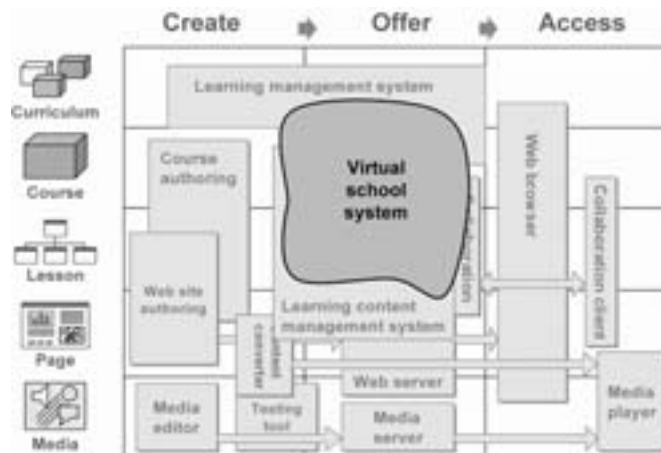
Create

Offer

Access

Curriculum

Course

Lesson

Page

Media

Learning management system

Course authoring

Virtual school system

Web browser

Collaboration client

Web site authoring

Learning content management system

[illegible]laboration

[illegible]ntent converter

Web server

Media editor

Testing tool

Media server

Media player